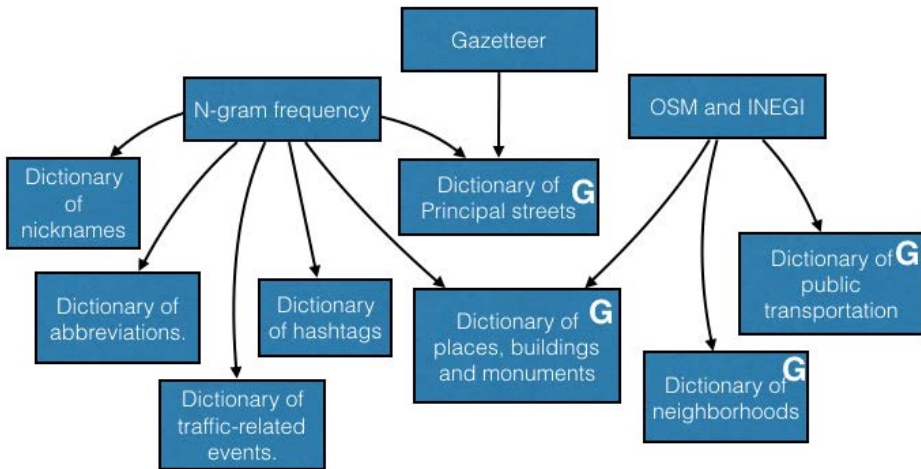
Gazetteer

N-gram frequency

OSM and INEGI

Dictionary of nicknames

Dictionary of Principal streets G

Dictionary of public transportation G

Dictionary of abbreviations.

Dictionary of hashtags

Dictionary of places, buildings and monuments G

Dictionary of traffic-related events.

Dictionary of neighborhoods G